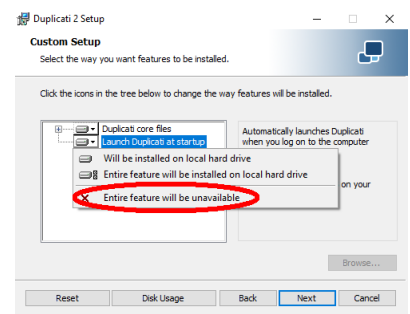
Duplicati 2 Setup

Custom Setup

Select the way you want features to be installed.

Click the icons in the tree below to change the way features will be installed.

Duplicati core files

Launch Duplicati at startup

Will be installed on local hard drive

Entire feature will be installed on local hard drive

Entire feature will be unavailable

Automatically launches Duplicati when you log on to the computer

on your

Browse...

Reset

Disk Usage

Back

Next

Cancel